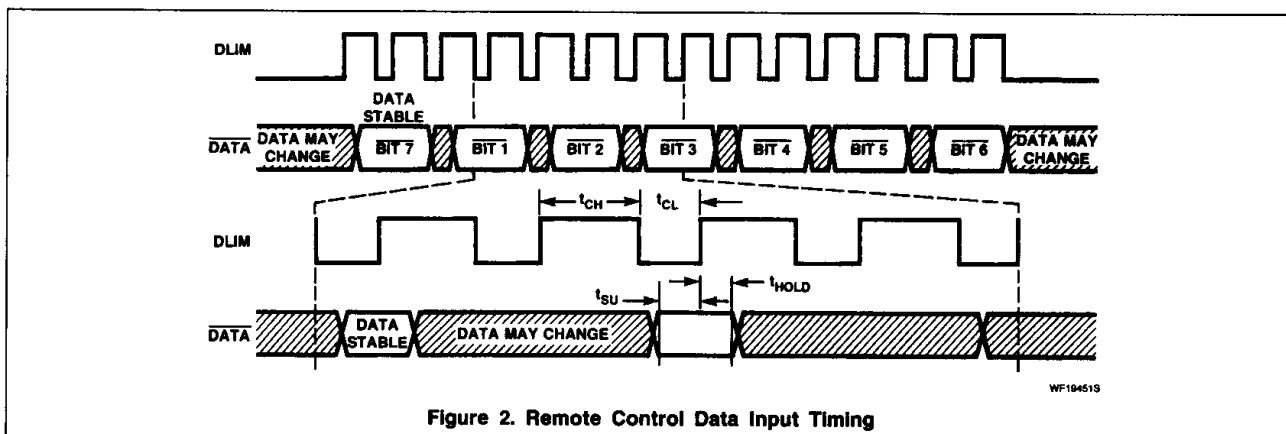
DLIM

DATA STABLE

$\overline{DATA}$ DATA MAY CHANGE $\overline{BIT\ 7}$ $\overline{BIT\ 1}$ $\overline{BIT\ 2}$ $\overline{BIT\ 3}$ $\overline{BIT\ 4}$ $\overline{BIT\ 5}$ $\overline{BIT\ 6}$ DATA MAY CHANGE

$t_{CH}$ $t_{CL}$

DLIM

$t_{SU}$ $t_{HOLD}$

$\overline{DATA}$ DATA STABLE DATA MAY CHANGE

WF19451S

Figure 2. Remote Control Data Input Timing